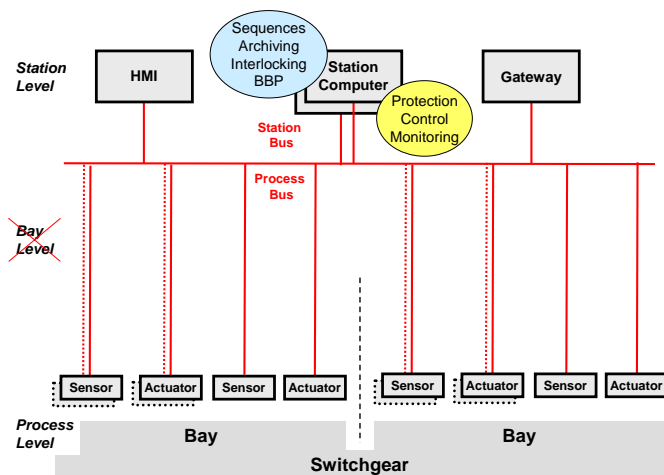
Station Level

HMI

Sequences
Archiving
Interlocking
BBP

Station Computer

Gateway

Protection
Control
Monitoring

Station Bus

Process Bus

Bay Level

Sensor

Actuator

Sensor

Actuator

Sensor

Actuator

Sensor

Actuator

Process Level

Bay

Bay

Switchgear